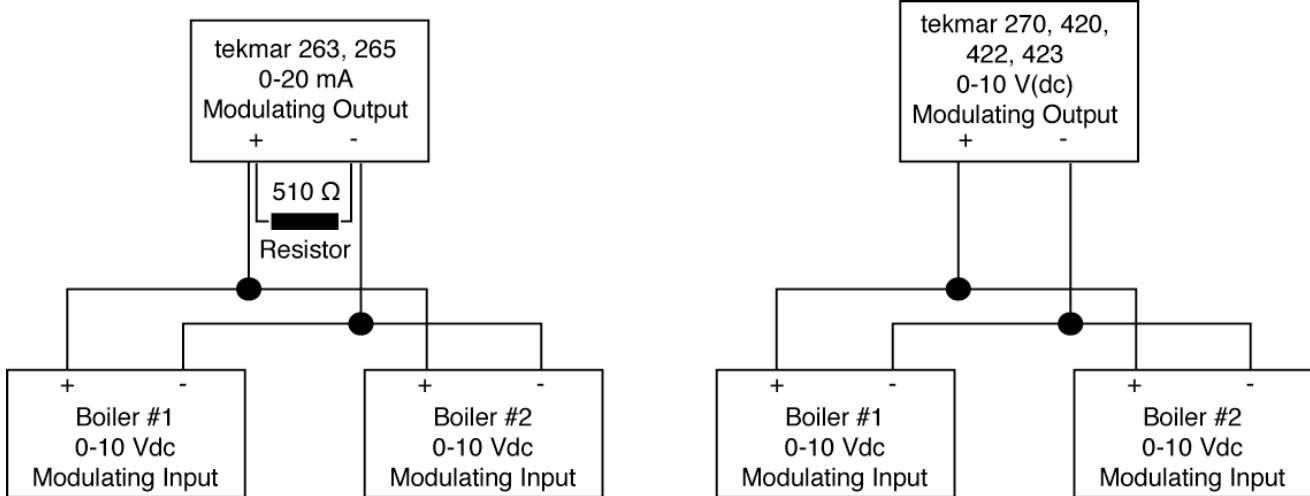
tekmar 263, 265
0-20 mA
Modulating Output
+ -

510 Ω
Resistor

+ -
Boiler #1
0-10 Vdc
Modulating Input

+ -
Boiler #2
0-10 Vdc
Modulating Input

tekmar 270, 420,
422, 423
0-10 V(dc)
Modulating Output
+ -

+ -
Boiler #1
0-10 Vdc
Modulating Input

+ -
Boiler #2
0-10 Vdc
Modulating Input